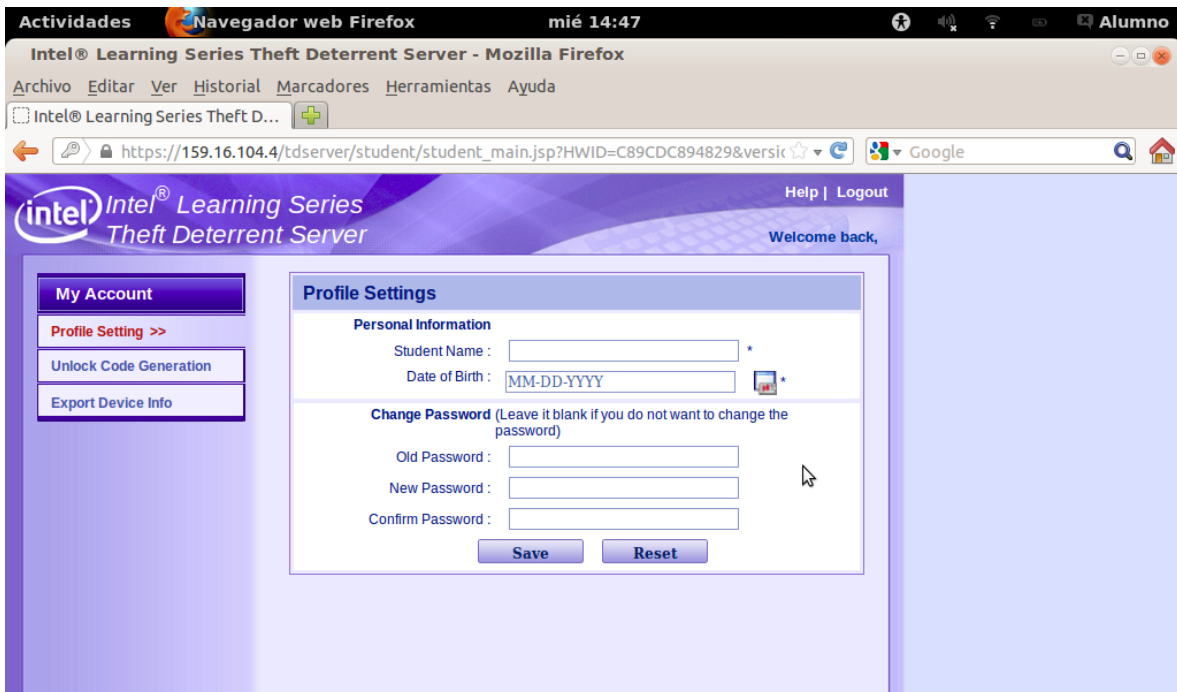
Actividades Navegador web Firefox mié 14:47 Alumno

Intel® Learning Series Theft Deterrent Server - Mozilla Firefox

Archivo Editar Ver Historial Marcadores Herramientas Ayuda

Intel® Learning Series Theft D...

https://159.16.104.4/tdserver/student/student_main.jsp?HWID=C89CDC894829&versi

Google

intel Intel® Learning Series Theft Deterrent Server

Help | Logout

Welcome back,

My Account

Profile Setting >>

Unlock Code Generation

Export Device Info

Profile Settings

Personal Information

Student Name : *

Date of Birth : MM-DD-YYYY *

Change Password (Leave it blank if you do not want to change the password)

Old Password :

New Password :

Confirm Password :

Save Reset